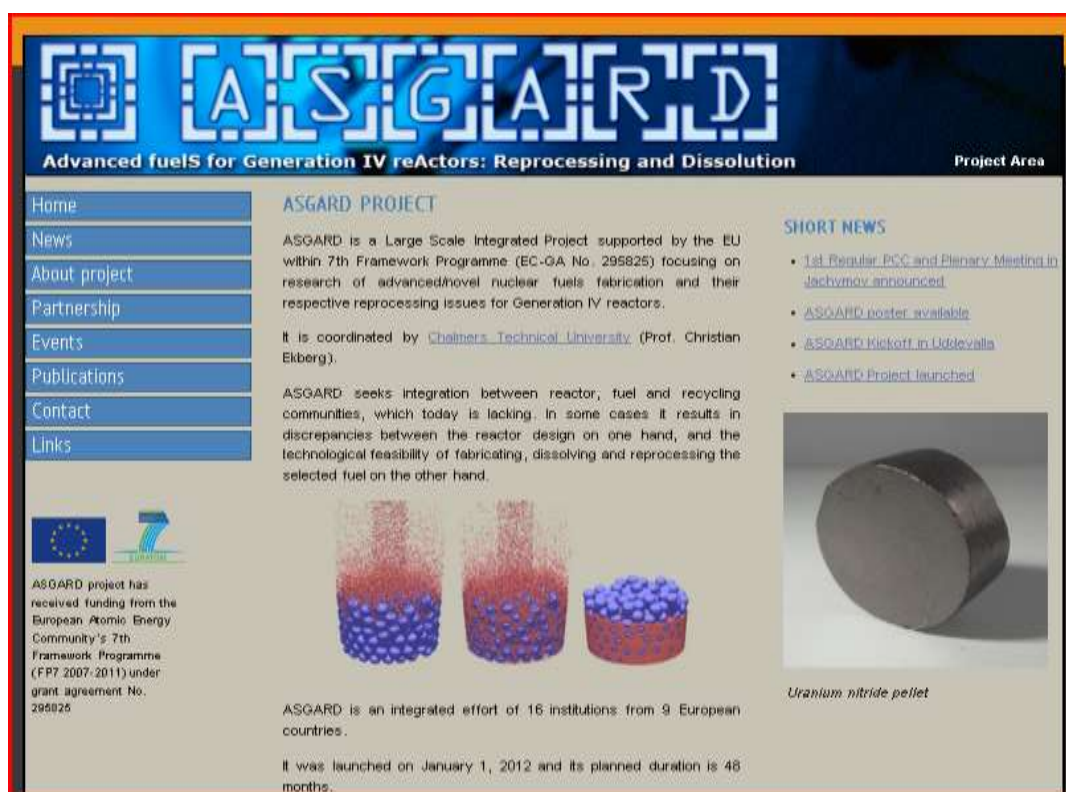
ASGARD

Advanced fuelS for Generation IV reActors: Reprocessing and Dissolution

Project Area

Home
News
About project
Partnership
Events
Publications
Contact
Links

ASGARD project has received funding from the European Atomic Energy Community's 7th Framework Programme (FP7 2007-2011) under grant agreement No. 295825

ASGARD PROJECT

ASGARD is a Large Scale Integrated Project supported by the EU within 7th Framework Programme (EC-GA No. 295825) focusing on research of advanced/novel nuclear fuels fabrication and their respective reprocessing issues for Generation IV reactors.

It is coordinated by Chalmers Technical University (Prof. Christian Ekberg).

ASGARD seeks integration between reactor, fuel and recycling communities, which today is lacking. In some cases it results in discrepancies between the reactor design on one hand, and the technological feasibility of fabricating, dissolving and reprocessing the selected fuel on the other hand.

ASGARD is an integrated effort of 16 institutions from 9 European countries.

It was launched on January 1, 2012 and its planned duration is 48 months.

SHORT NEWS

• 1st Regular PCC and Plenary Meeting in Jachymov announced
• ASGARD poster available
• ASGARD Kickoff in Uddevalla
• ASGARD Project launched

Uranium nitride pellet